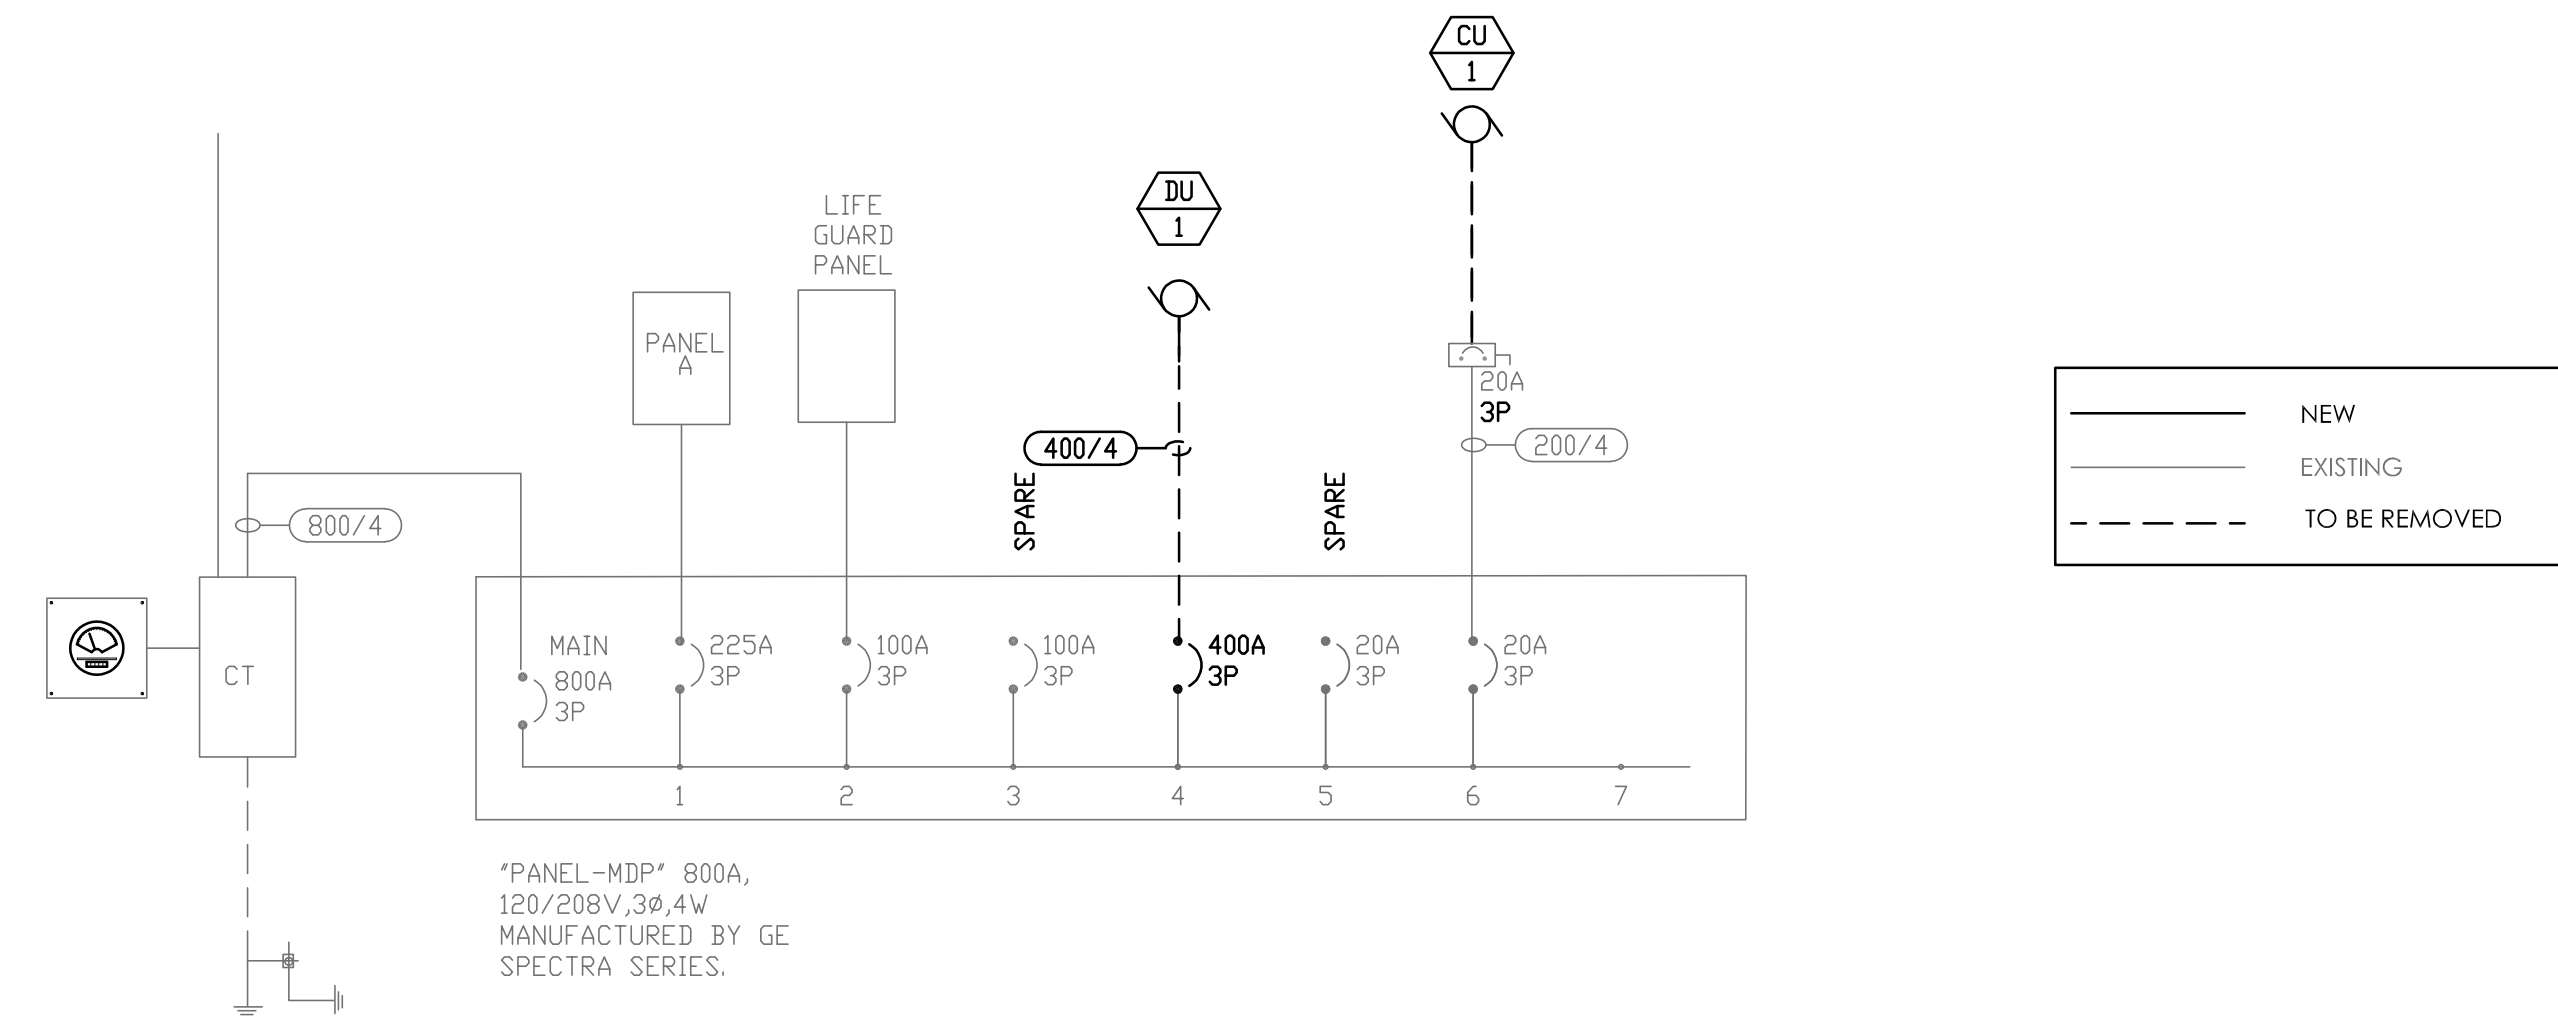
CU
1

DU
1

LIFE GUARD PANEL

PANEL A

20A
3P

400/4

200/4

SPARE

SPARE

800/4

NEW
EXISTING
TO BE REMOVED

CT

MAIN
800A
3P

225A
3P

100A
3P

100A
3P

400A
3P

20A
3P

20A
3P

1 2 3 4 5 6 7

"PANEL-MDP" 800A,
120/208V,3Ø,4W
MANUFACTURED BY GE
SPECTRA SERIES.